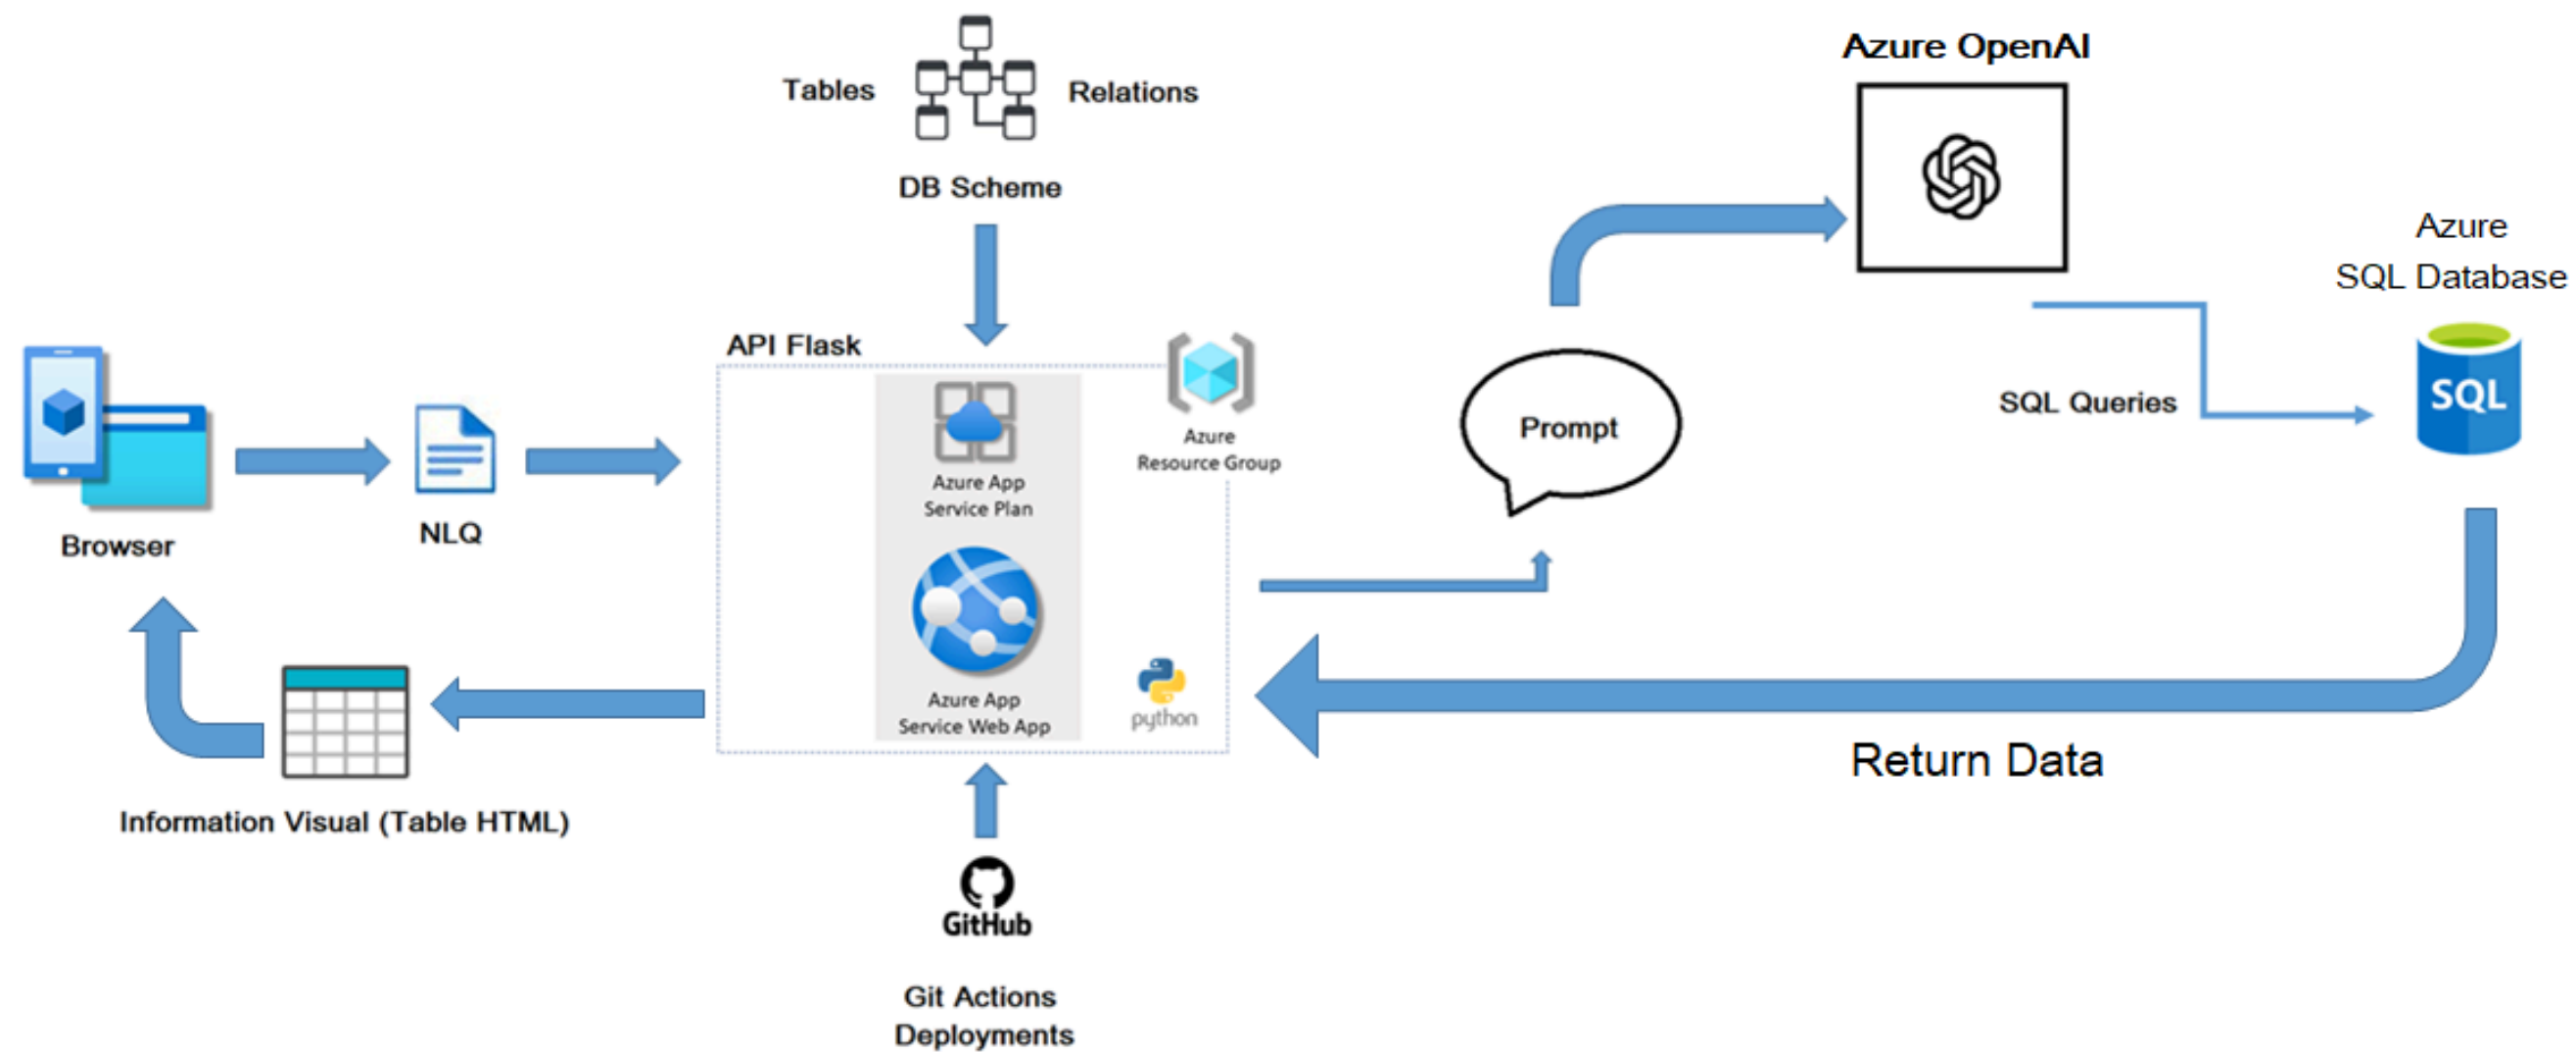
Tables

Relations

DB Scheme

Azure OpenAI

Azure
SQL Database

API Flask

Azure App
Service Plan

Azure
Resource Group

Prompt

SQL Queries

SQL

Browser

NLQ

Azure App
Service Web App

python

Return Data

Information Visual (Table HTML)

GitHub

Git Actions
Deployments